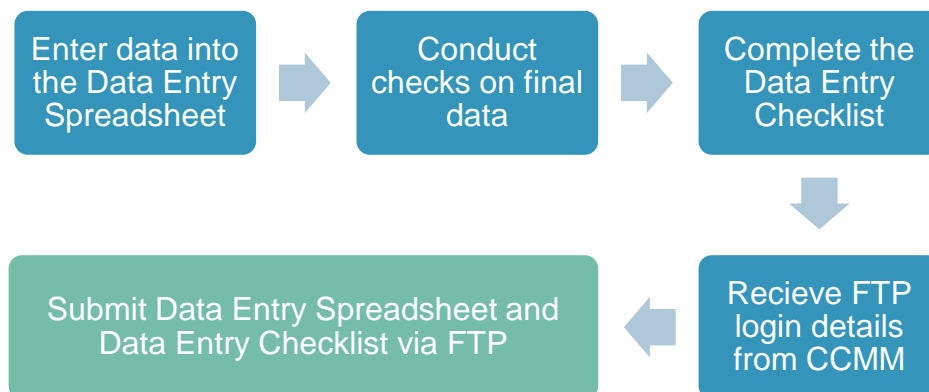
Enter data into the Data Entry Spreadsheet

Conduct checks on final data

Complete the Data Entry Checklist

Recieve FTP login details from CCMM

Submit Data Entry Spreadsheet and Data Entry Checklist via FTP